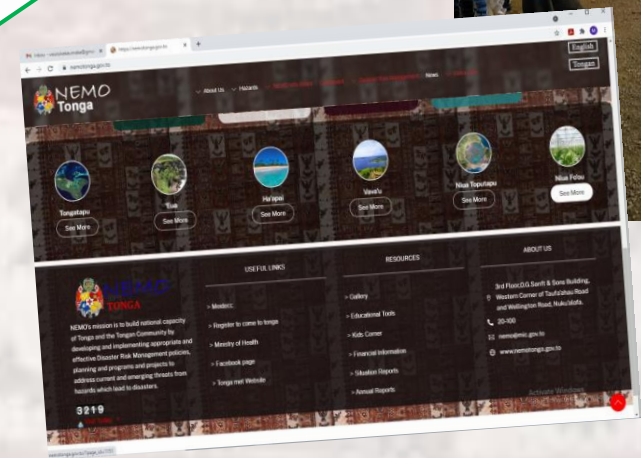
English
Tongan

nemotonga.gov.to

NEMO
Tonga

About Us Hazards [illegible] News

Tongatapu
See More

'Eua
See More

Ha'apai
See More

Vava'u
See More

Niua Toputapu
See More

Niua Fo'ou
See More

NEMO
TONGA

NEMO's mission is to build national capacity of Tonga and the Tongan Community by developing and implementing appropriate and effective Disaster Risk Management policies, planning and programs and projects to address current and emerging threats from hazards which lead to disasters.

3219
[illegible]

USEFUL LINKS

> Mosters
> Register to come to tonga
> Ministry of Health
> Facebook page
> Tonga met Website

RESOURCES

> Gallery
> Educational Tools
> Kids Corner
> Financial Information
> Situation Reports
> Annual Reports

ABOUT US

3rd Floor,O.G.Sanft & Sons Building, Western Corner of Taufa'ahau Road and Wellington Road, Nuku'alofa.

20-100

nemo@mic.gov.to

www.nemotonga.gov.to

Activate Windows